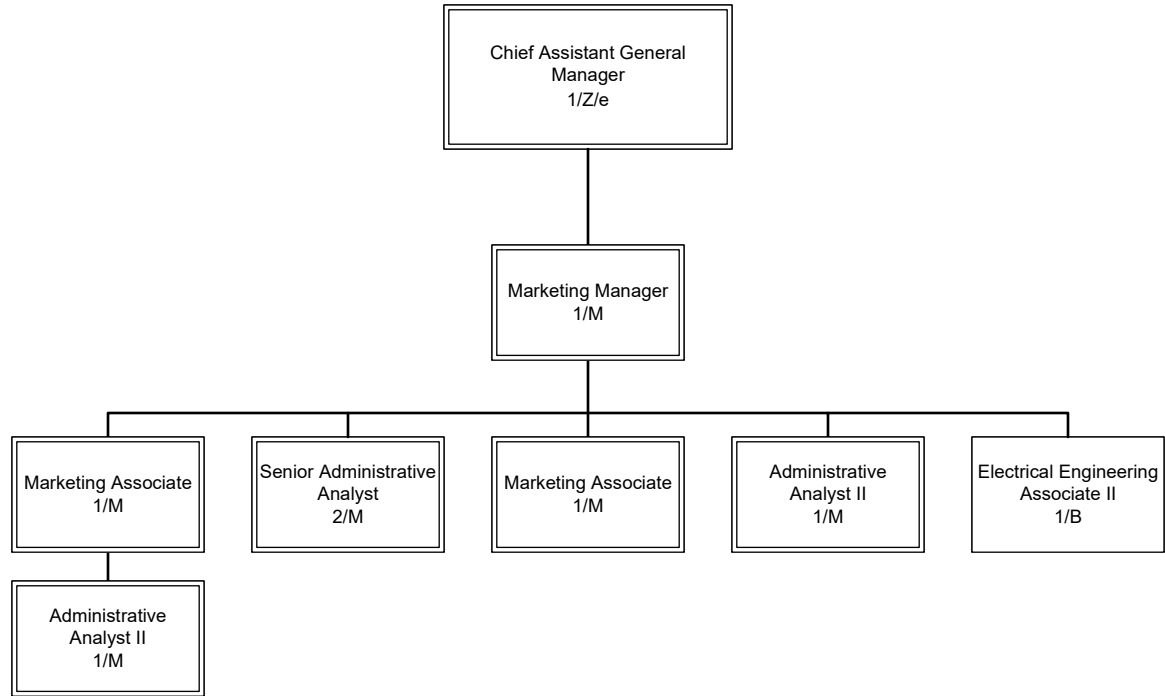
Chief Assistant General Manager
1/Z/e

Marketing Manager
1/M

Marketing Associate
1/M

Senior Administrative Analyst
2/M

Marketing Associate
1/M

Administrative Analyst II
1/M

Electrical Engineering Associate II
1/B

Administrative Analyst II
1/M